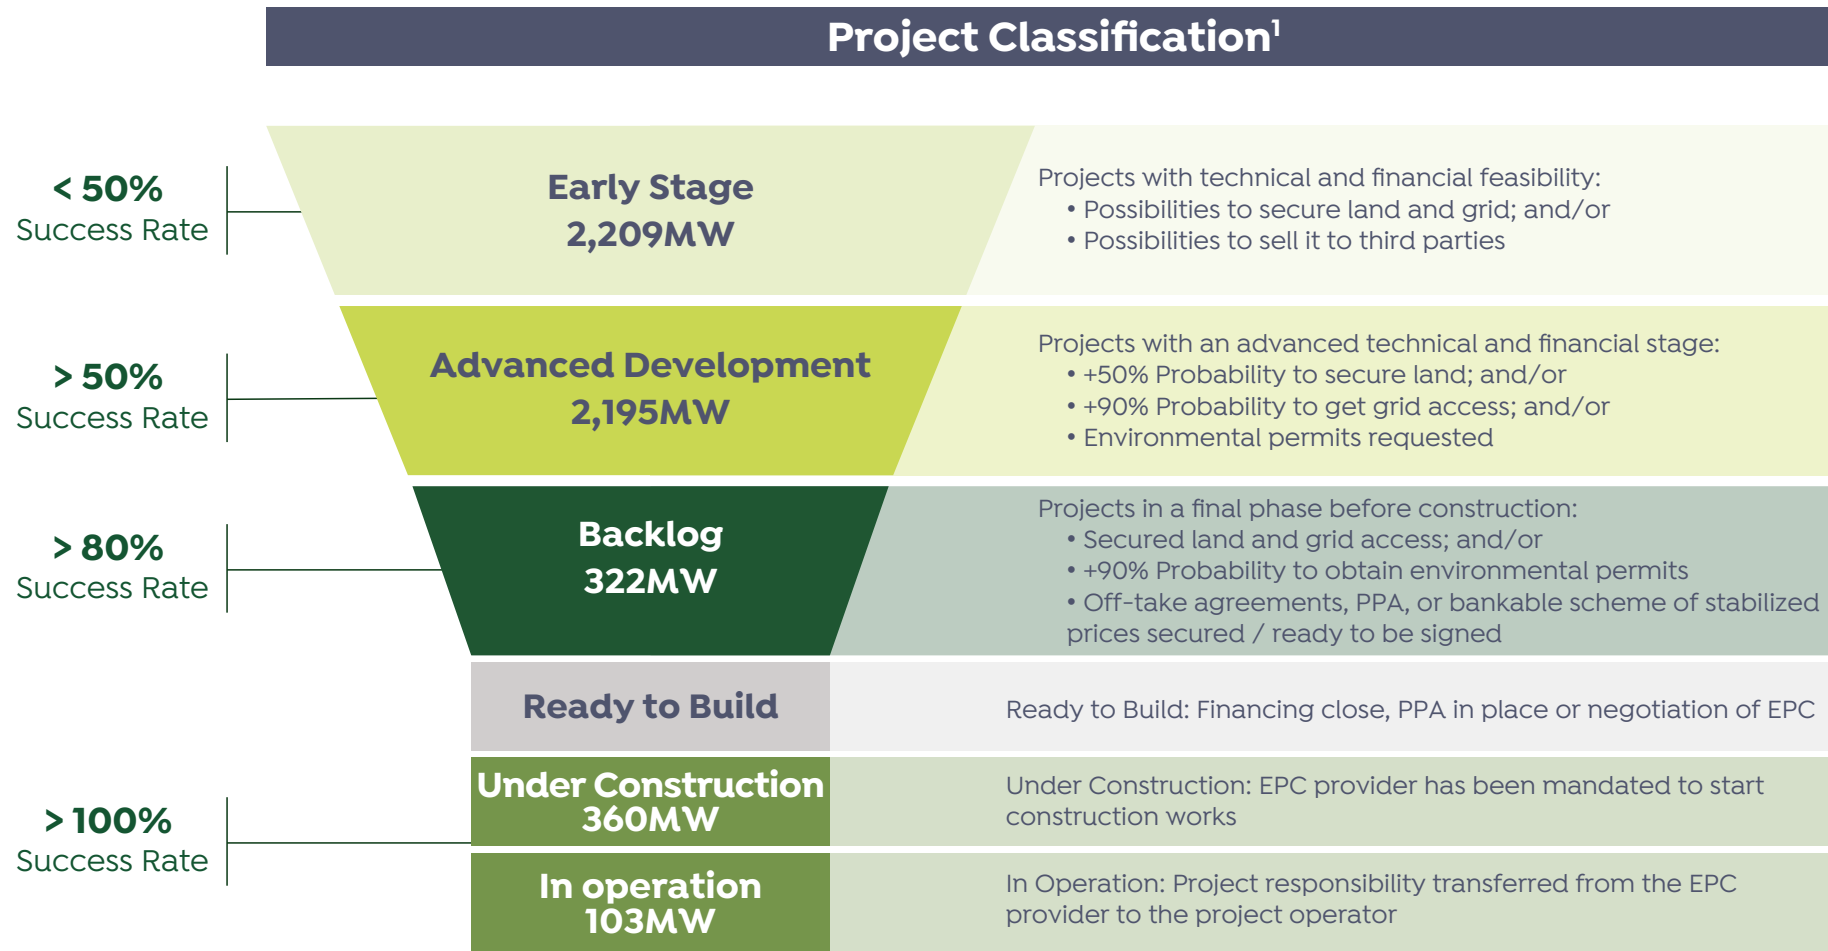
Project Classification$^1$

< 50%
Success Rate

Early Stage
2,209MW

Projects with technical and financial feasibility:
• Possibilities to secure land and grid; and/or
• Possibilities to sell it to third parties

> 50%
Success Rate

Advanced Development
2,195MW

Projects with an advanced technical and financial stage:
• +50% Probability to secure land; and/or
• +90% Probability to get grid access; and/or
• Environmental permits requested

> 80%
Success Rate

Backlog
322MW

Projects in a final phase before construction:
• Secured land and grid access; and/or
• +90% Probability to obtain environmental permits
• Off-take agreements, PPA, or bankable scheme of stabilized prices secured / ready to be signed

Ready to Build

Ready to Build: Financing close, PPA in place or negotiation of EPC

> 100%
Success Rate

Under Construction
360MW

Under Construction: EPC provider has been mandated to start construction works

In operation
103MW

In Operation: Project responsibility transferred from the EPC provider to the project operator